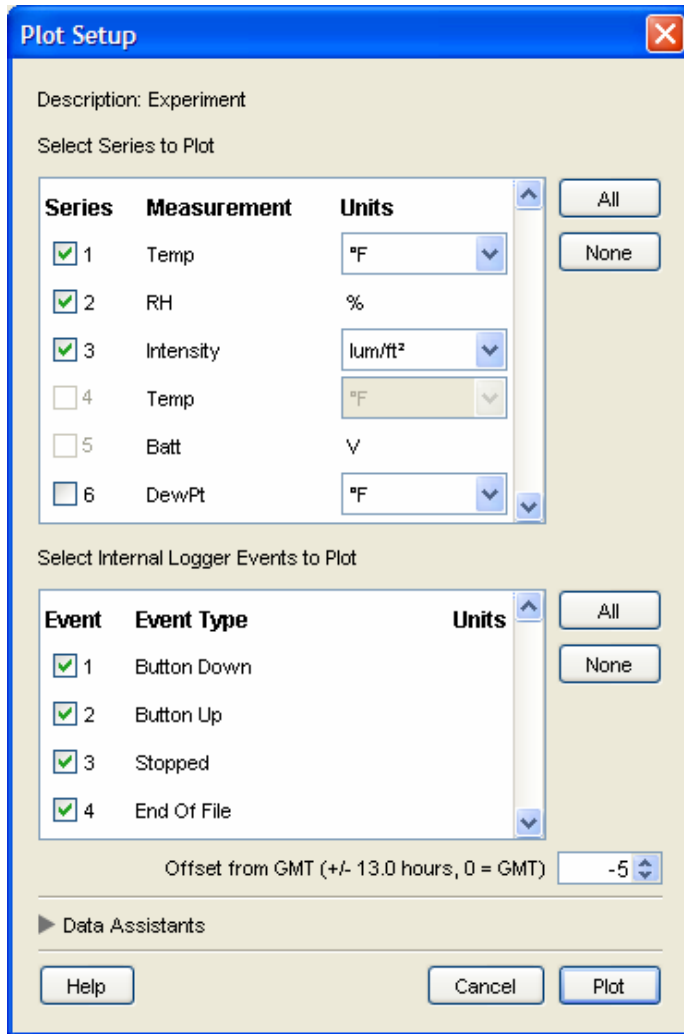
Plot Setup

Description: Experiment

Select Series to Plot

| Series | Measurement | Units |
|---|---|---|
| 1 | Temp | °F |
| 2 | RH | % |
| 3 | Intensity | lum/ft² |
| 4 | Temp | °F |
| 5 | Batt | V |
| 6 | DewPt | °F |

All

None

Select Internal Logger Events to Plot

| Event | Event Type | Units |
|---|---|---|
| 1 | Button Down | |
| 2 | Button Up | |
| 3 | Stopped | |
| 4 | End Of File | |

All

None

Offset from GMT (+/- 13.0 hours, 0 = GMT) -5

Data Assistants

Help

Cancel

Plot